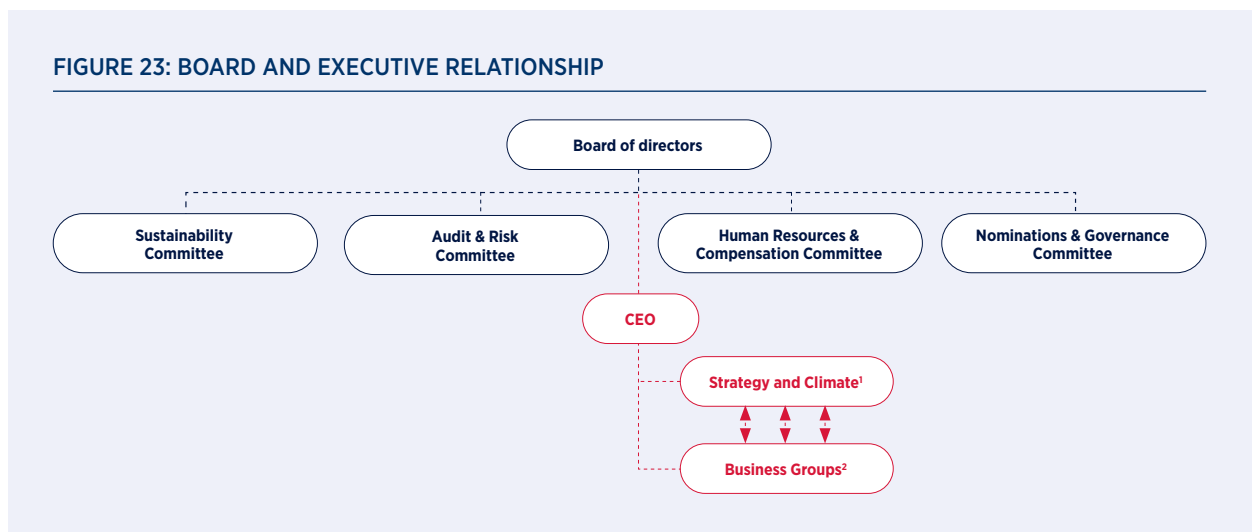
FIGURE 23: BOARD AND EXECUTIVE RELATIONSHIP

Board of directors

Sustainability Committee

Audit & Risk Committee

Human Resources & Compensation Committee

Nominations & Governance Committee

CEO

Strategy and Climate$^1$

Business Groups$^2$